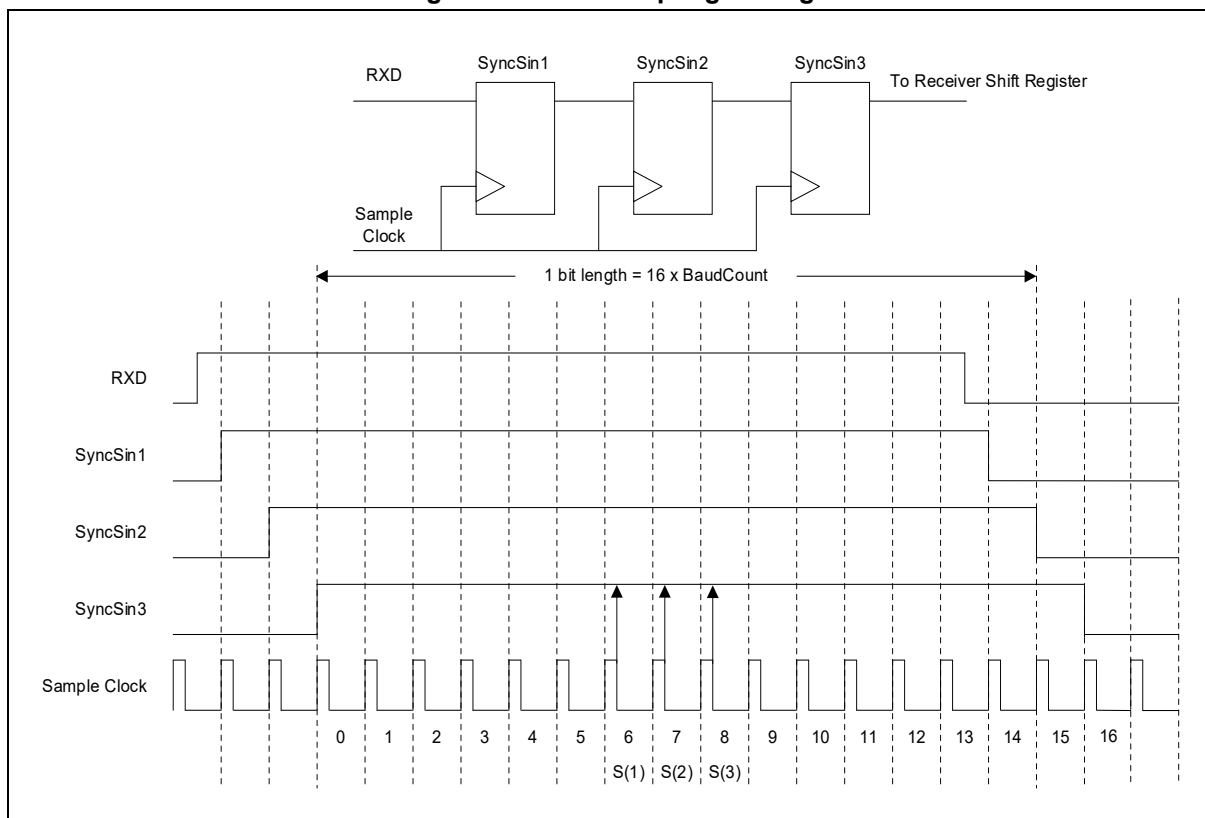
RXD

SyncSin1

SyncSin2

SyncSin3

To Receiver Shift Register

Sample Clock

1 bit length = 16 x BaudCount

RXD

SyncSin1

SyncSin2

SyncSin3

Sample Clock

0 1 2 3 4 5 6 7 8 9 10 11 12 13 14 15 16

S(1) S(2) S(3)